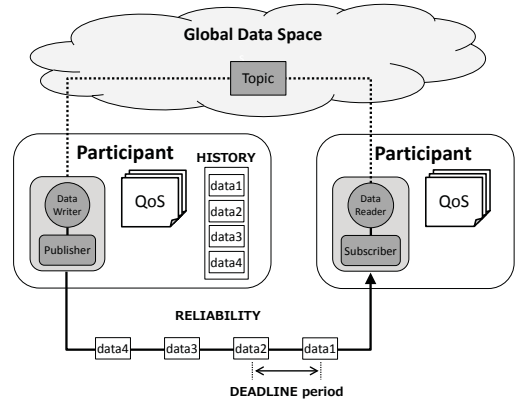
Global Data Space

Topic

Participant

Data Writer

Publisher

QoS

HISTORY

data1

data2

data3

data4

Participant

Data Reader

Subscriber

QoS

RELIABILITY

data4

data3

data2

data1

DEADLINE period